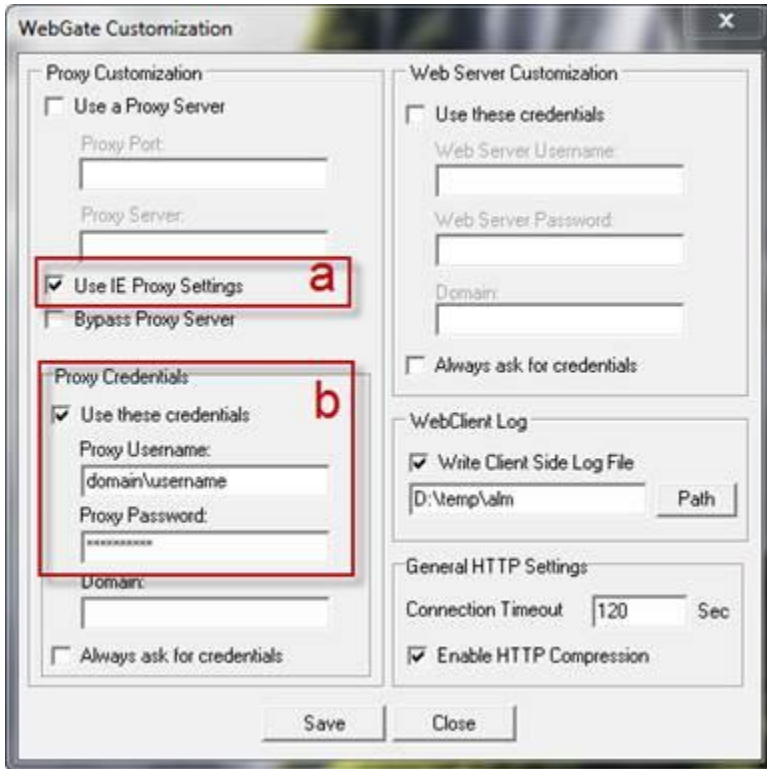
WebGate Customization

Proxy Customization

Use a Proxy Server

Proxy Port:

Proxy Server:

Use IE Proxy Settings

a

Bypass Proxy Server

Proxy Credentials

Use these credentials

b

Proxy Username:

domain\username

Proxy Password:

**********

Domain:

Always ask for credentials

Web Server Customization

Use these credentials

Web Server Username:

Web Server Password:

Domain:

Always ask for credentials

WebClient Log

Write Client Side Log File

D:\temp\alm

Path

General HTTP Settings

Connection Timeout 120 Sec

Enable HTTP Compression

Save

Close